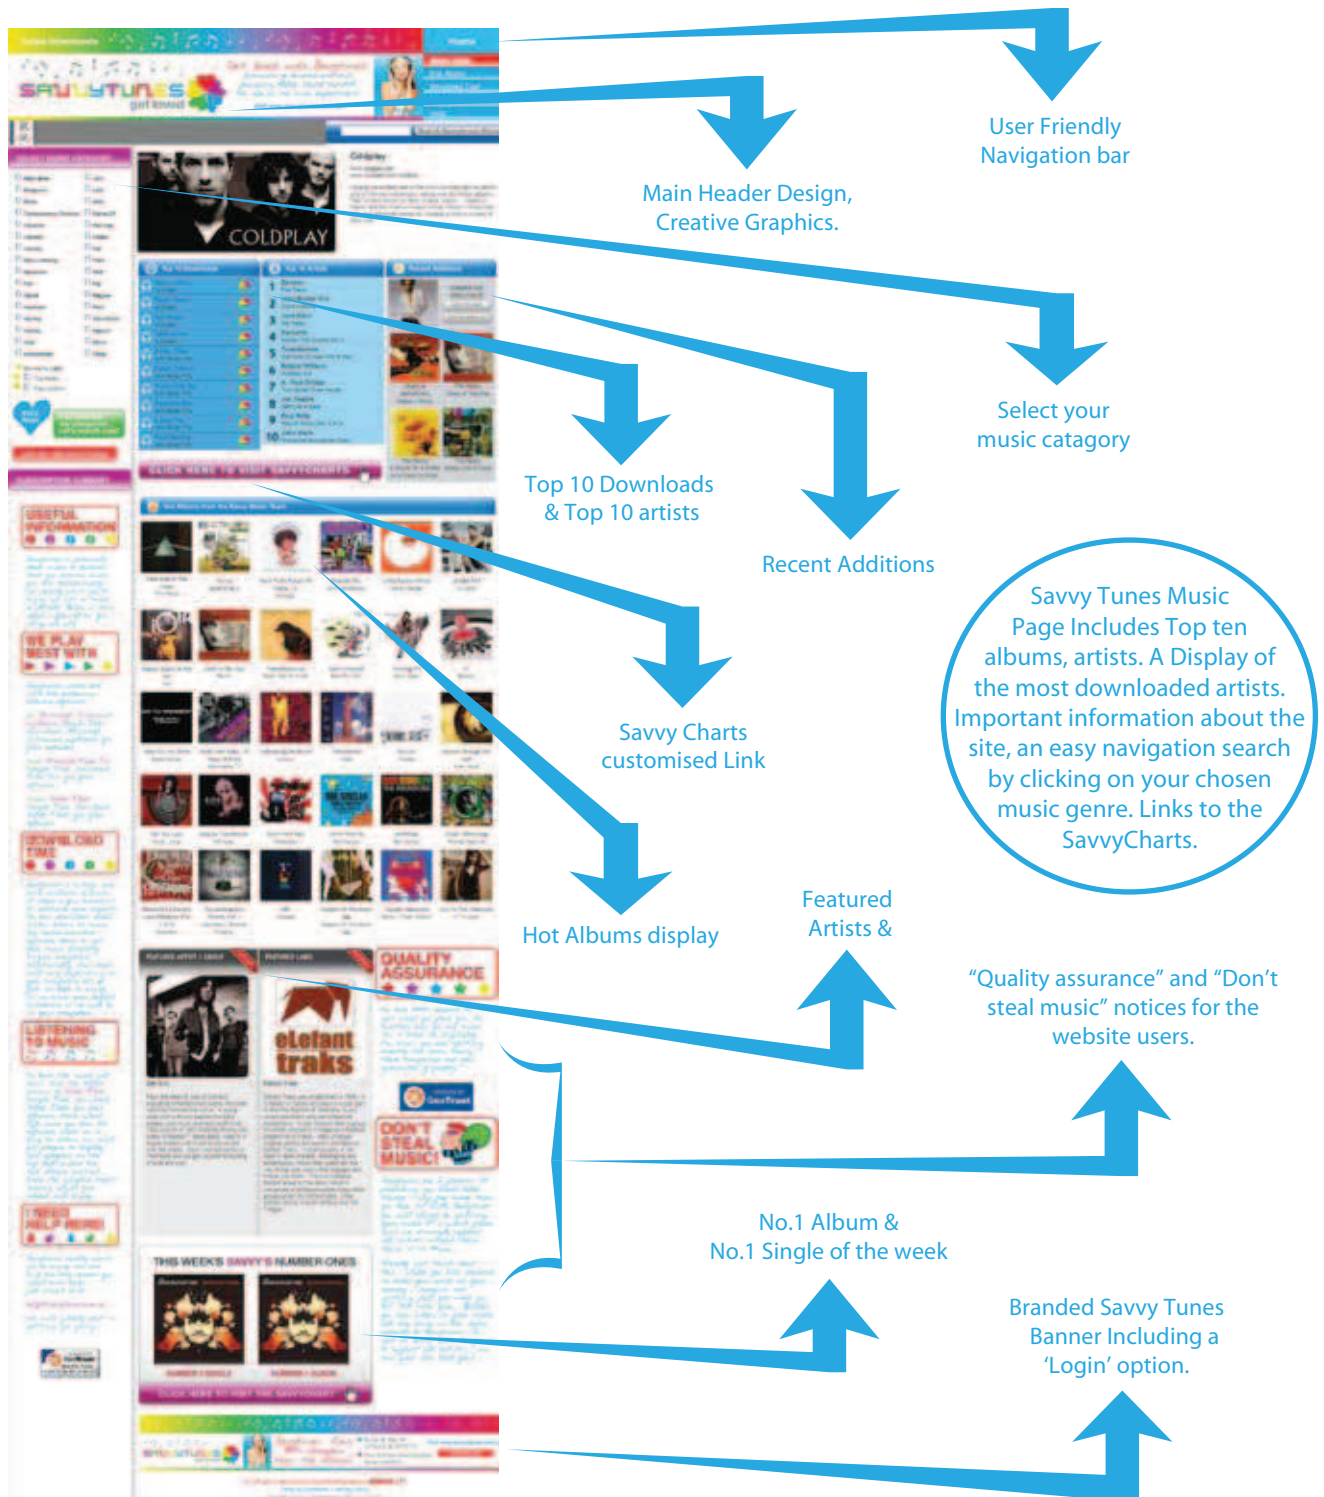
SAVVYTUNES

COLDPLAY

USEFUL INFORMATION

WE PLAY BEST WITH

DOWNLOAD TIME

LISTENING TO MUSIC

NEED HELP HERE

QUALITY ASSURANCE

eLefant traks

DON'T STEAL MUSIC!

THIS WEEK'S SAVVY'S NUMBER ONES

User Friendly Navigation bar

Main Header Design, Creative Graphics.

Select your music catagory

Top 10 Downloads & Top 10 artists

Recent Additions

Savvy Tunes Music Page Includes Top ten albums, artists. A Display of the most downloaded artists. Important information about the site, an easy navigation search by clicking on your chosen music genre. Links to the SavvyCharts.

Savvy Charts customised Link

Hot Albums display

Featured Artists &

“Quality assurance” and “Don’t steal music” notices for the website users.

No.1 Album & No.1 Single of the week

Branded Savvy Tunes Banner Including a ‘Login’ option.